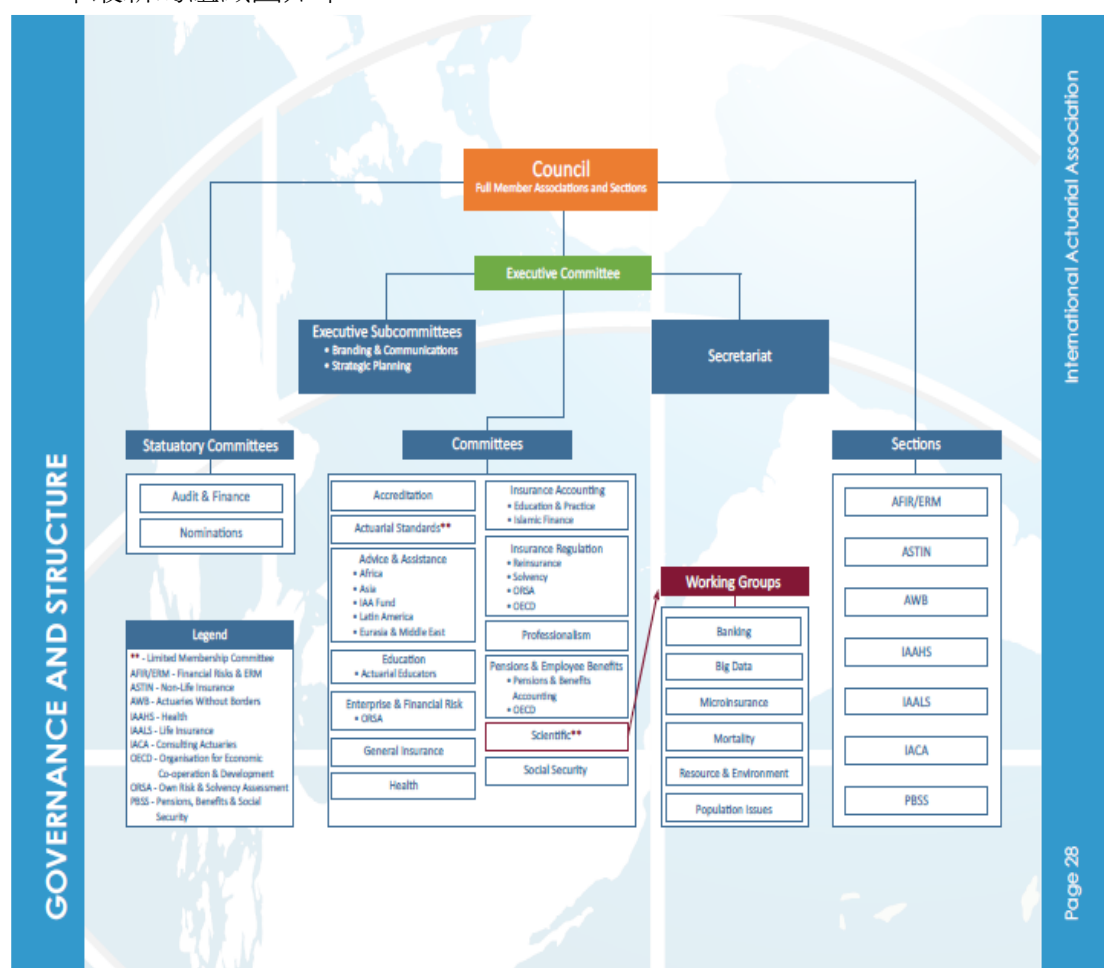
International Actuarial Association

Council
Full Member Associations and Sections

Executive Committee

Executive Subcommittees
• Branding & Communications
• Strategic Planning

Secretariat

Statuatory Committees

Audit & Finance

Nominations

Committees

Accreditation

Actuarial Standards**

Advice & Assistance
• Africa
• Asia
• IAA Fund
• Latin America
• Eurasia & Middle East

Education
• Actuarial Educators

Enterprise & Financial Risk
• ORSA

General Insurance

Health

Insurance Accounting
• Education & Practice
• Islamic Finance

Insurance Regulation
• Reinsurance
• Solvency
• ORSA
• OECD

Professionalism

Pensions & Employee Benefits
• Pensions & Benefits Accounting
• OECD

Scientific**

Social Security

Working Groups

Banking

Big Data

Microinsurance

Mortality

Resource & Environment

Population Issues

Sections

AFIR/ERM

ASTIN

AWB

IAAHS

IAALS

IACA

PBSS

Legend
** - Limited Membership Committee
AFIR/ERM - Financial Risks & ERM
ASTIN - Non-Life Insurance
AWB - Actuaries Without Borders
IAAHS - Health
IAALS - Life Insurance
IACA - Consulting Actuaries
OECD - Organisation for Economic Co-operation & Development
ORSA - Own Risk & Solvency Assessment
PBSS - Pensions, Benefits & Social Security

GOVERNANCE AND STRUCTURE

Page 28